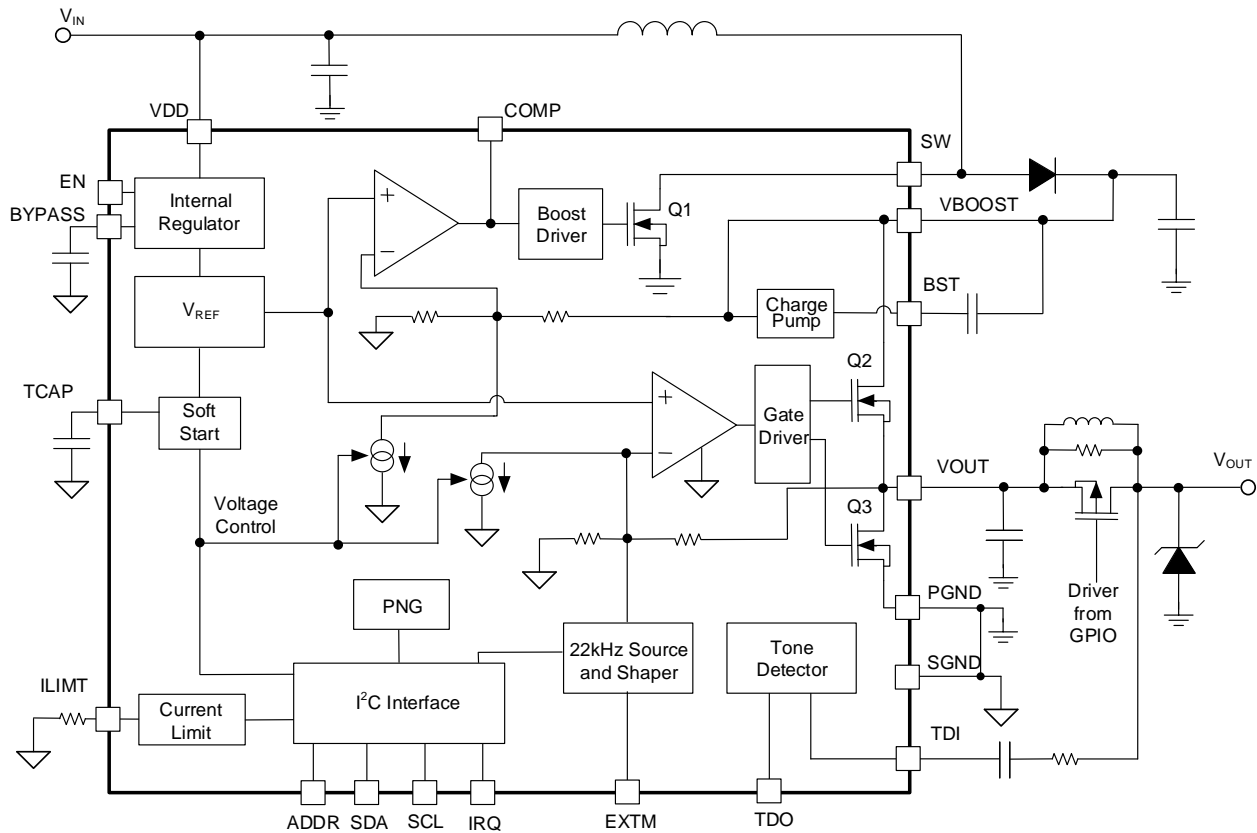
$V_{IN}$

VDD

COMP

EN

BYPASS

Internal Regulator

+

−

Boost Driver

Q1

SW

VBOOST

$V_{REF}$

Charge Pump

BST

TCAP

Soft Start

+

−

Gate Driver

Q2

Voltage Control

VOUT

$V_{OUT}$

Q3

PGND

Driver from GPIO

PNG

22kHz Source and Shaper

Tone Detector

SGND

ILIMT

Current Limit

$I^2C$ Interface

TDI

ADDR

SDA

SCL

IRQ

EXTM

TDO